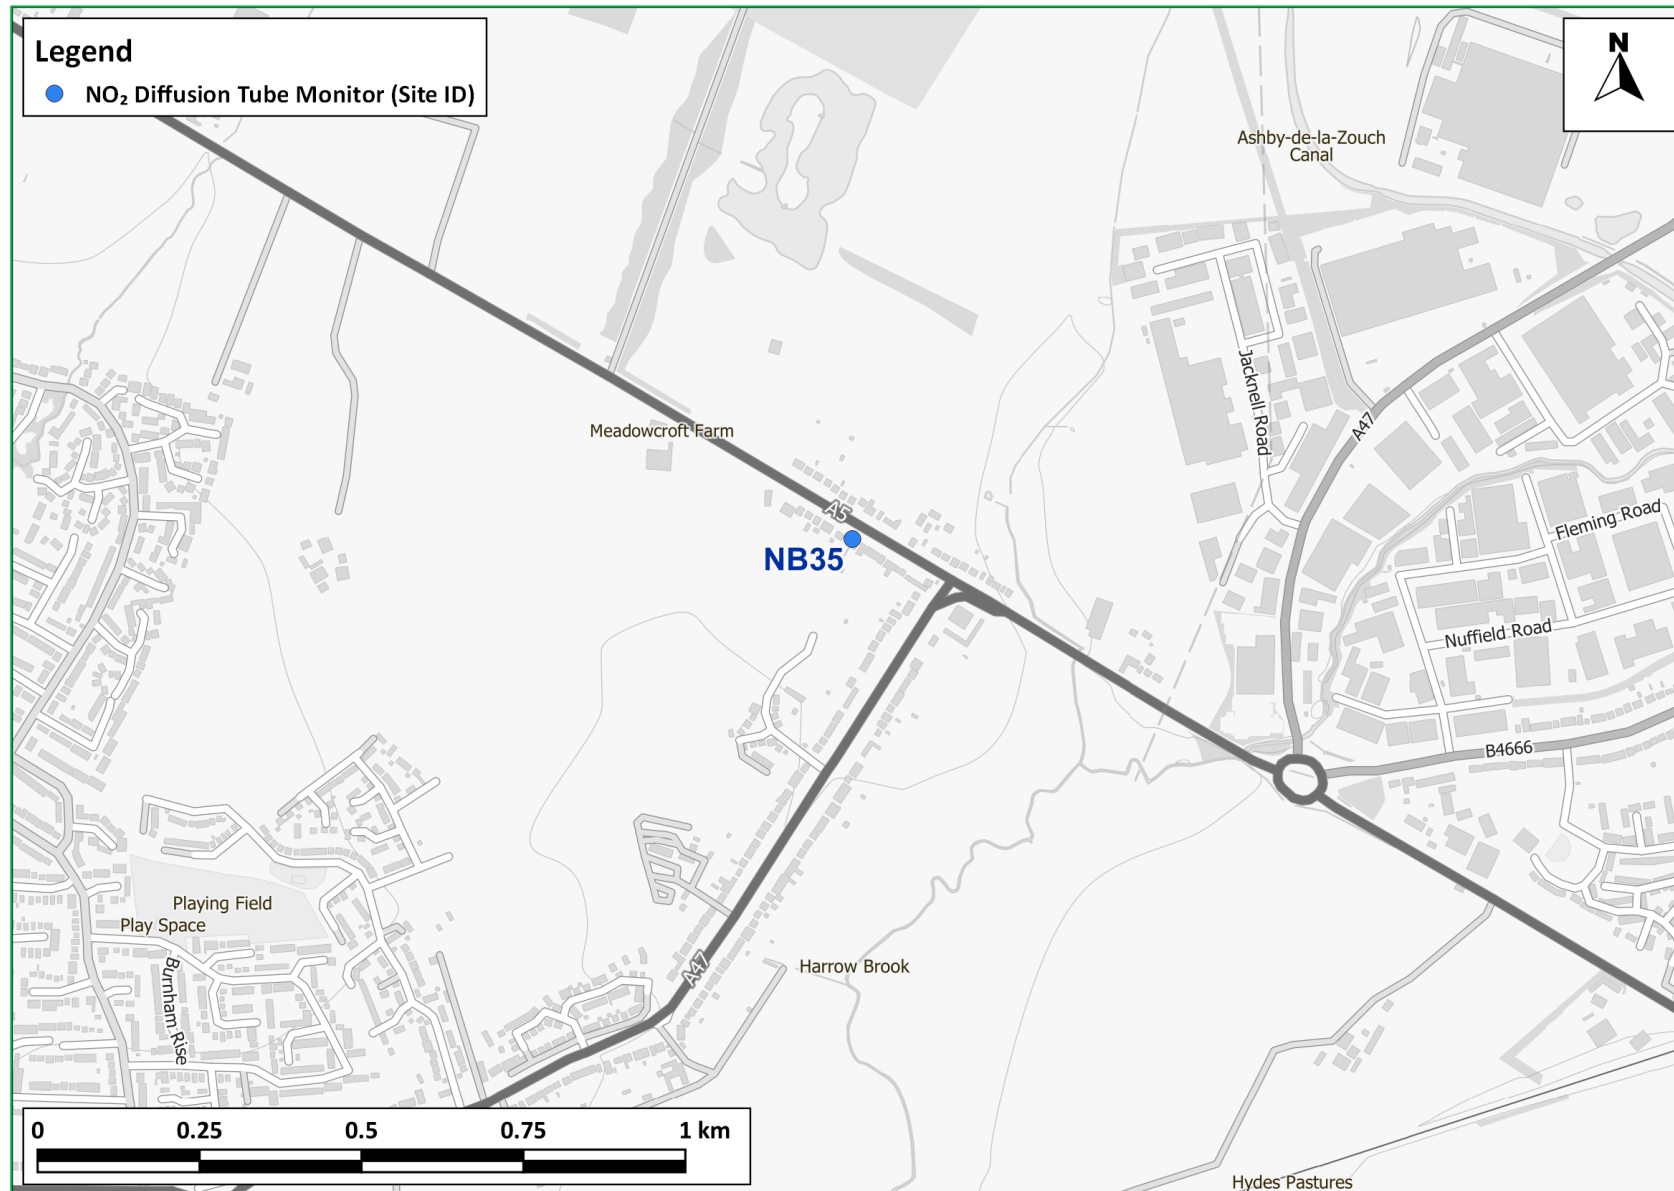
Legend
NO$_2$ Diffusion Tube Monitor (Site ID)

N

Ashby-de-la-Zouch Canal

Meadowcroft Farm

A5

NB35

Jacknell Road

A47

Fleming Road

Nuffield Road

B4666

Playing Field

Play Space

Burnham Rise

A47

Harrow Brook

Hydes Pastures

0 0.25 0.5 0.75 1 km